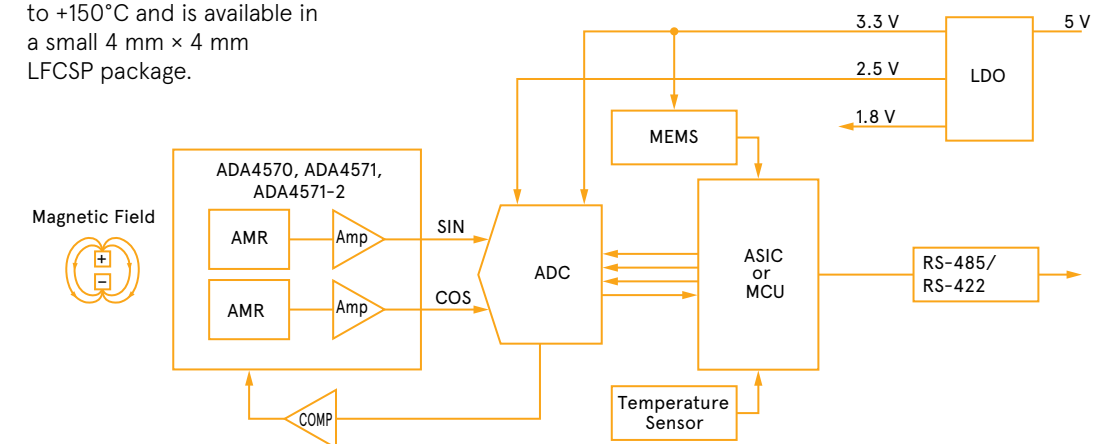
to +150°C and is available in a small 4 mm × 4 mm LFCSP package.

3.3 V
5 V
2.5 V
LDO
1.8 V
MEMS
ADA4570, ADA4571, ADA4571-2
Magnetic Field
+
−
AMR
Amp
SIN
ADC
ASIC or MCU
RS-485/ RS-422
AMR
Amp
COS
COMP
Temperature Sensor